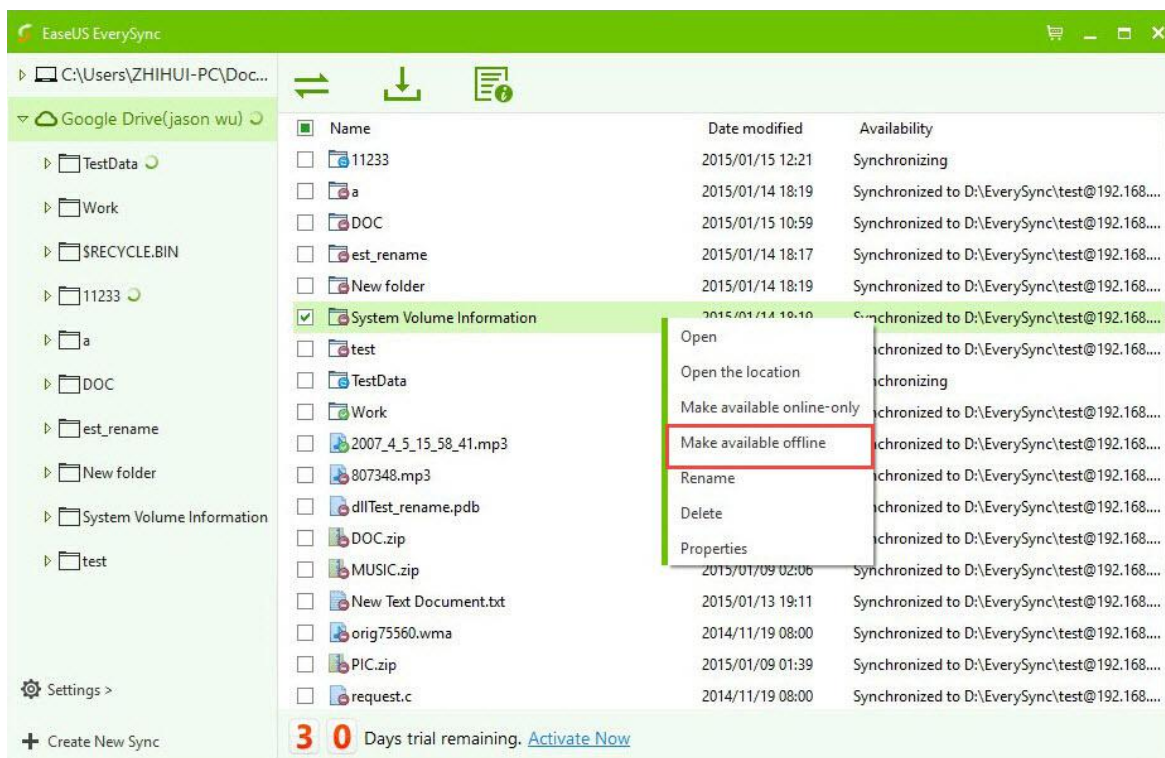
EaseUS EverySync

C:\Users\ZHIHUI-PC\Doc...
Google Drive(jason wu)
TestData
Work
$RECYCLE.BIN
11233
a
DOC
est_rename
New folder
System Volume Information
test

Settings >
Create New Sync

| Name | Date modified | Availability |
|---|---|---|
| 11233 | 2015/01/15 12:21 | Synchronizing |
| a | 2015/01/14 18:19 | Synchronized to D:\EverySync\test@192.168.... |
| DOC | 2015/01/15 10:59 | Synchronized to D:\EverySync\test@192.168.... |
| est_rename | 2015/01/14 18:17 | Synchronized to D:\EverySync\test@192.168.... |
| New folder | 2015/01/14 18:19 | Synchronized to D:\EverySync\test@192.168.... |
| System Volume Information | 2015/01/14 18:19 | Synchronized to D:\EverySync\test@192.168.... |
| test | | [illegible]chronized to D:\EverySync\test@192.168.... |
| TestData | | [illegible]chronizing |
| Work | | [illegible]chronized to D:\EverySync\test@192.168.... |
| 2007_4_5_15_58_41.mp3 | | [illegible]chronized to D:\EverySync\test@192.168.... |
| 807348.mp3 | | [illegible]chronized to D:\EverySync\test@192.168.... |
| dllTest_rename.pdb | | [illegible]chronized to D:\EverySync\test@192.168.... |
| DOC.zip | | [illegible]chronized to D:\EverySync\test@192.168.... |
| MUSIC.zip | 2015/01/09 02:06 | Synchronized to D:\EverySync\test@192.168.... |
| New Text Document.txt | 2015/01/13 19:11 | Synchronized to D:\EverySync\test@192.168.... |
| orig75560.wma | 2014/11/19 08:00 | Synchronized to D:\EverySync\test@192.168.... |
| PIC.zip | 2015/01/09 01:39 | Synchronized to D:\EverySync\test@192.168.... |
| request.c | 2014/11/19 08:00 | Synchronized to D:\EverySync\test@192.168.... |

Open
Open the location
Make available online-only
Make available offline
Rename
Delete
Properties

3 0 Days trial remaining. Activate Now